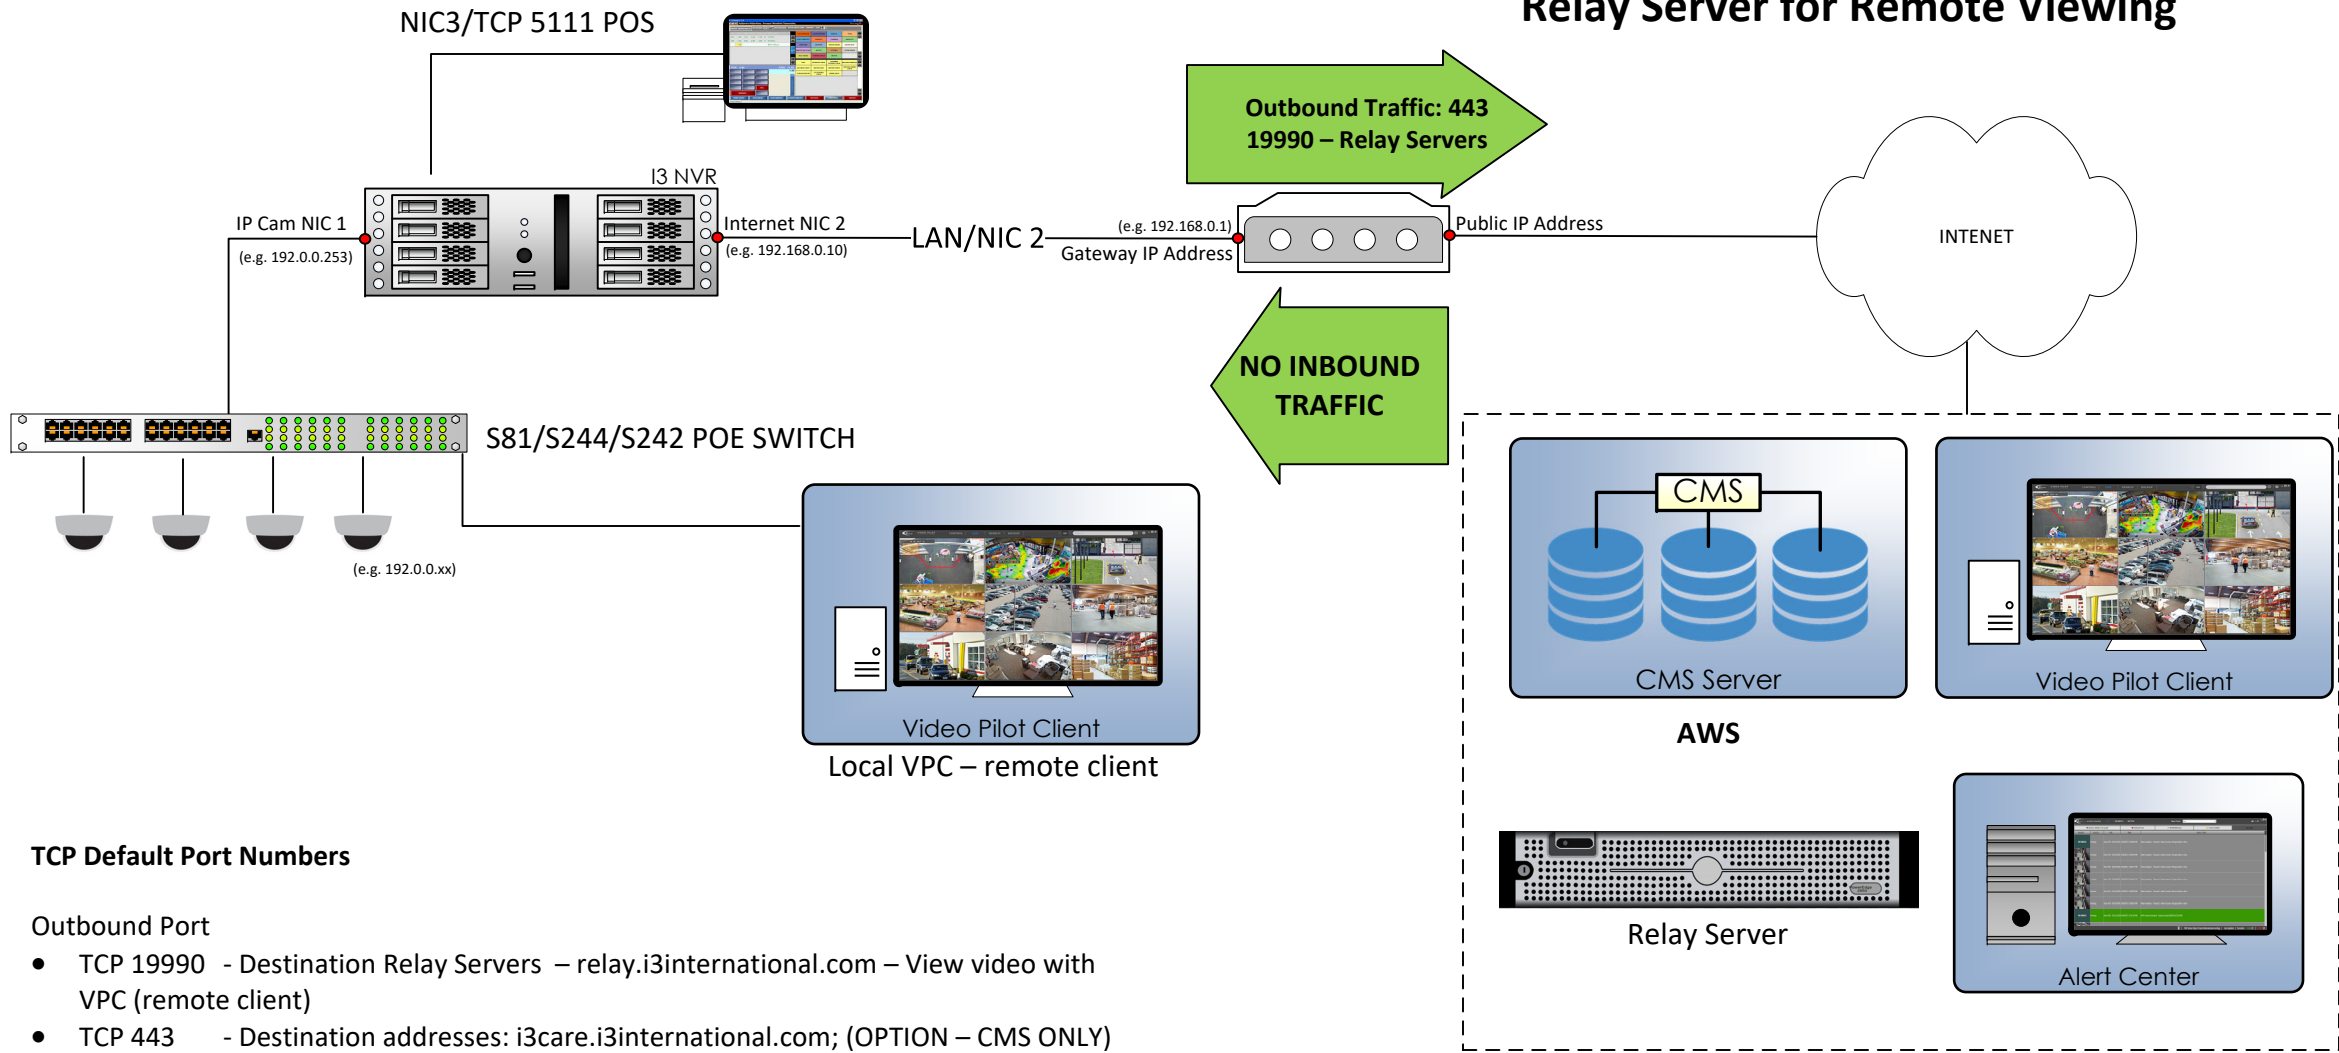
Relay Server for Remote Viewing

NIC3/TCP 5111 POS

Outbound Traffic: 443
19990 – Relay Servers

I3 NVR

IP Cam NIC 1
(e.g. 192.0.0.253)

Internet NIC 2
(e.g. 192.168.0.10)

LAN/NIC 2

(e.g. 192.168.0.1)
Gateway IP Address

Public IP Address

INTENET

NO INBOUND TRAFFIC

S81/S244/S242 POE SWITCH

(e.g. 192.0.0.xx)

Video Pilot Client
Local VPC – remote client

CMS

CMS Server

Video Pilot Client

AWS

Relay Server

Alert Center

TCP Default Port Numbers

Outbound Port
• TCP 19990 - Destination Relay Servers – relay.i3international.com – View video with VPC (remote client)
• TCP 443 - Destination addresses: i3care.i3international.com; (OPTION – CMS ONLY)